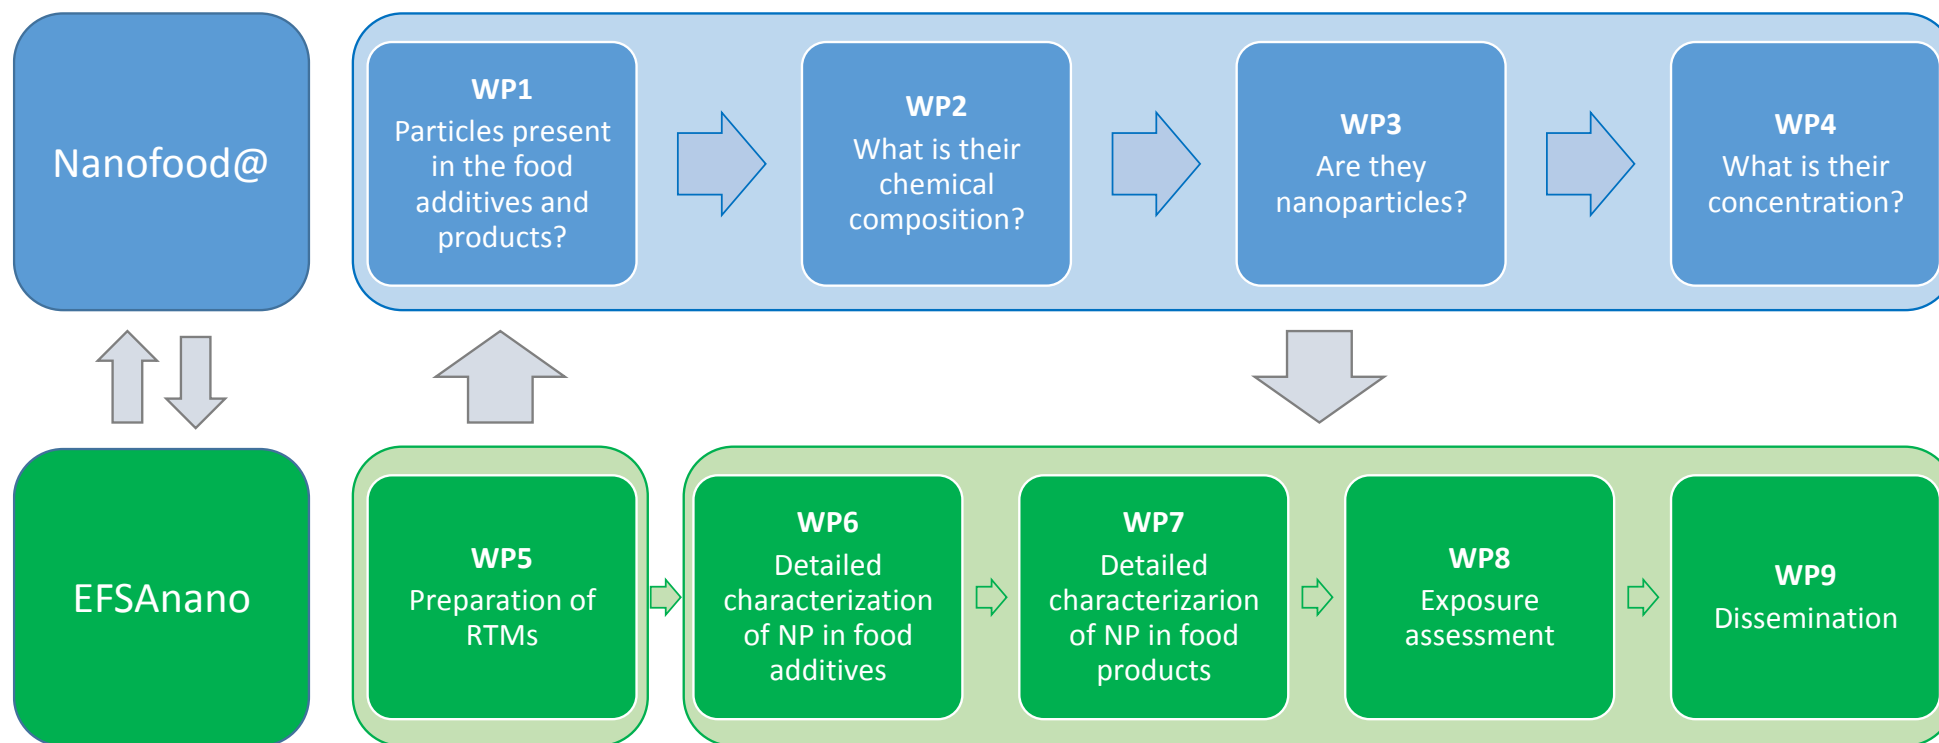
Nanofood@

WP1
Particles present in the food additives and products?

WP2
What is their chemical composition?

WP3
Are they nanoparticles?

WP4
What is their concentration?

EFSAnano

WP5
Preparation of RTMs

WP6
Detailed characterization of NP in food additives

WP7
Detailed characterizarion of NP in food products

WP8
Exposure assessment

WP9
Dissemination